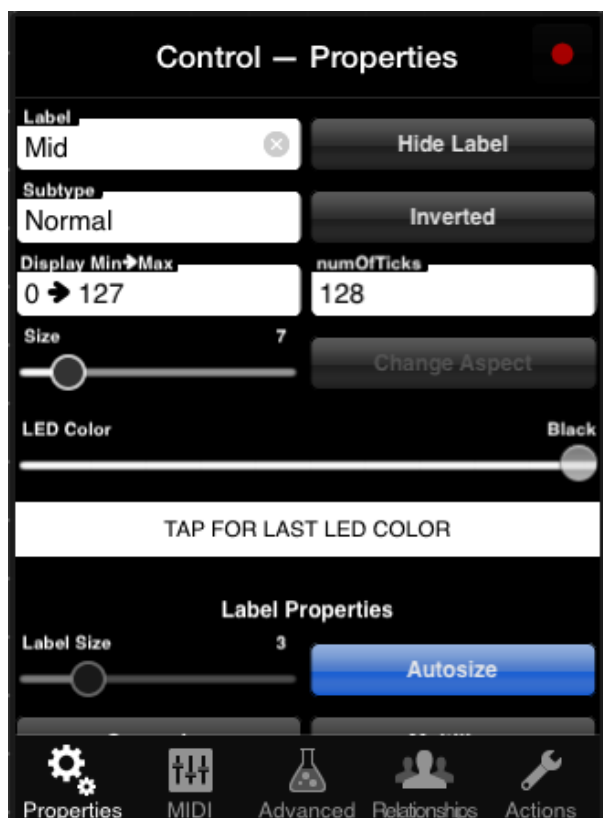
Control — Properties

Label
Mid

Hide Label

Subtype
Normal

Inverted

Display Min➔Max
0 ➔ 127

numOfTicks
128

Size 7

Change Aspect

LED Color Black

TAP FOR LAST LED COLOR

Label Properties

Label Size 3

Autosize

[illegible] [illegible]

Properties MIDI Advanced Relationships Actions